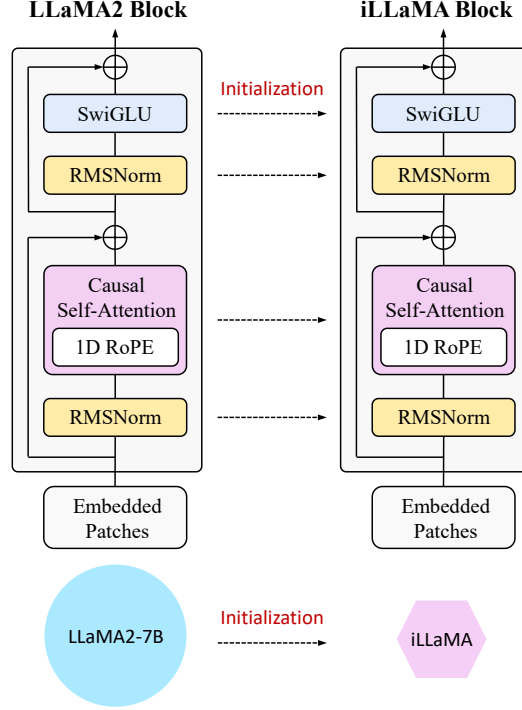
LLaMA2 Block

SwiGLU

RMSNorm

Causal Self-Attention

1D RoPE

RMSNorm

Embedded Patches

Initialization

iLLaMA Block

SwiGLU

RMSNorm

Causal Self-Attention

1D RoPE

RMSNorm

Embedded Patches

LLaMA2-7B

Initialization

iLLaMA